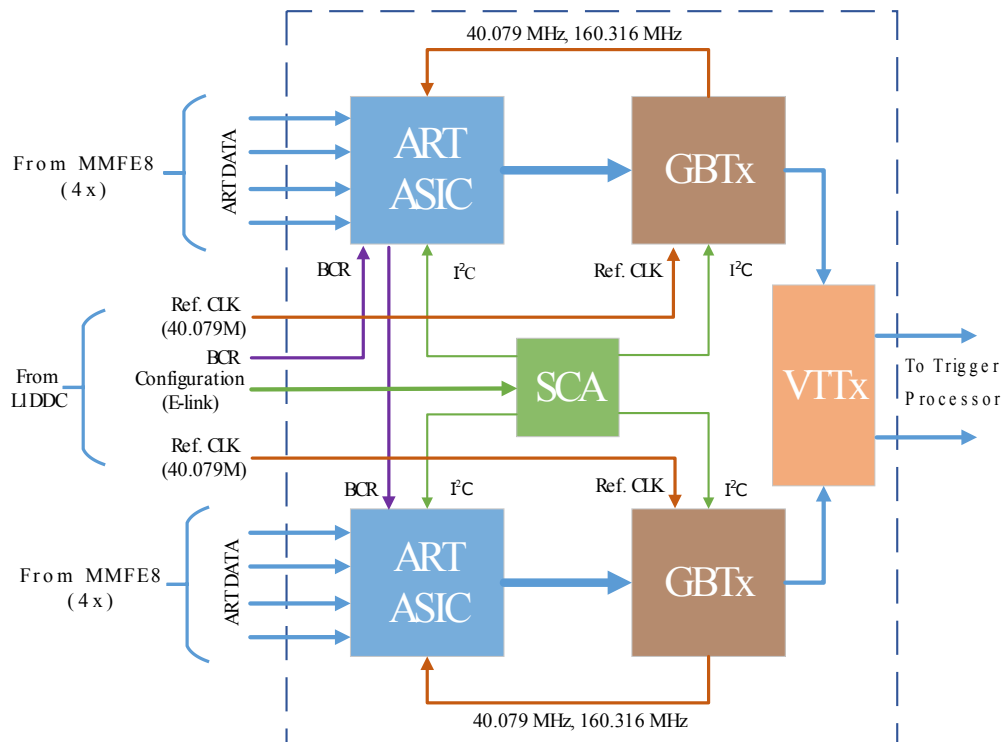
40.079 MHz, 160.316 MHz

From MMFE8 (4x)

ART DATA

ART ASIC

GBTx

BCR

$I^2C$

Ref. CLK

$I^2C$

Ref. CLK (40.079M)

From L1DDC

BCR

Configuration (E-link)

SCA

VTTx

To Trigger Processor

Ref. CLK (40.079M)

BCR

$I^2C$

Ref. CLK

$I^2C$

From MMFE8 (4x)

ART DATA

ART ASIC

GBTx

40.079 MHz, 160.316 MHz